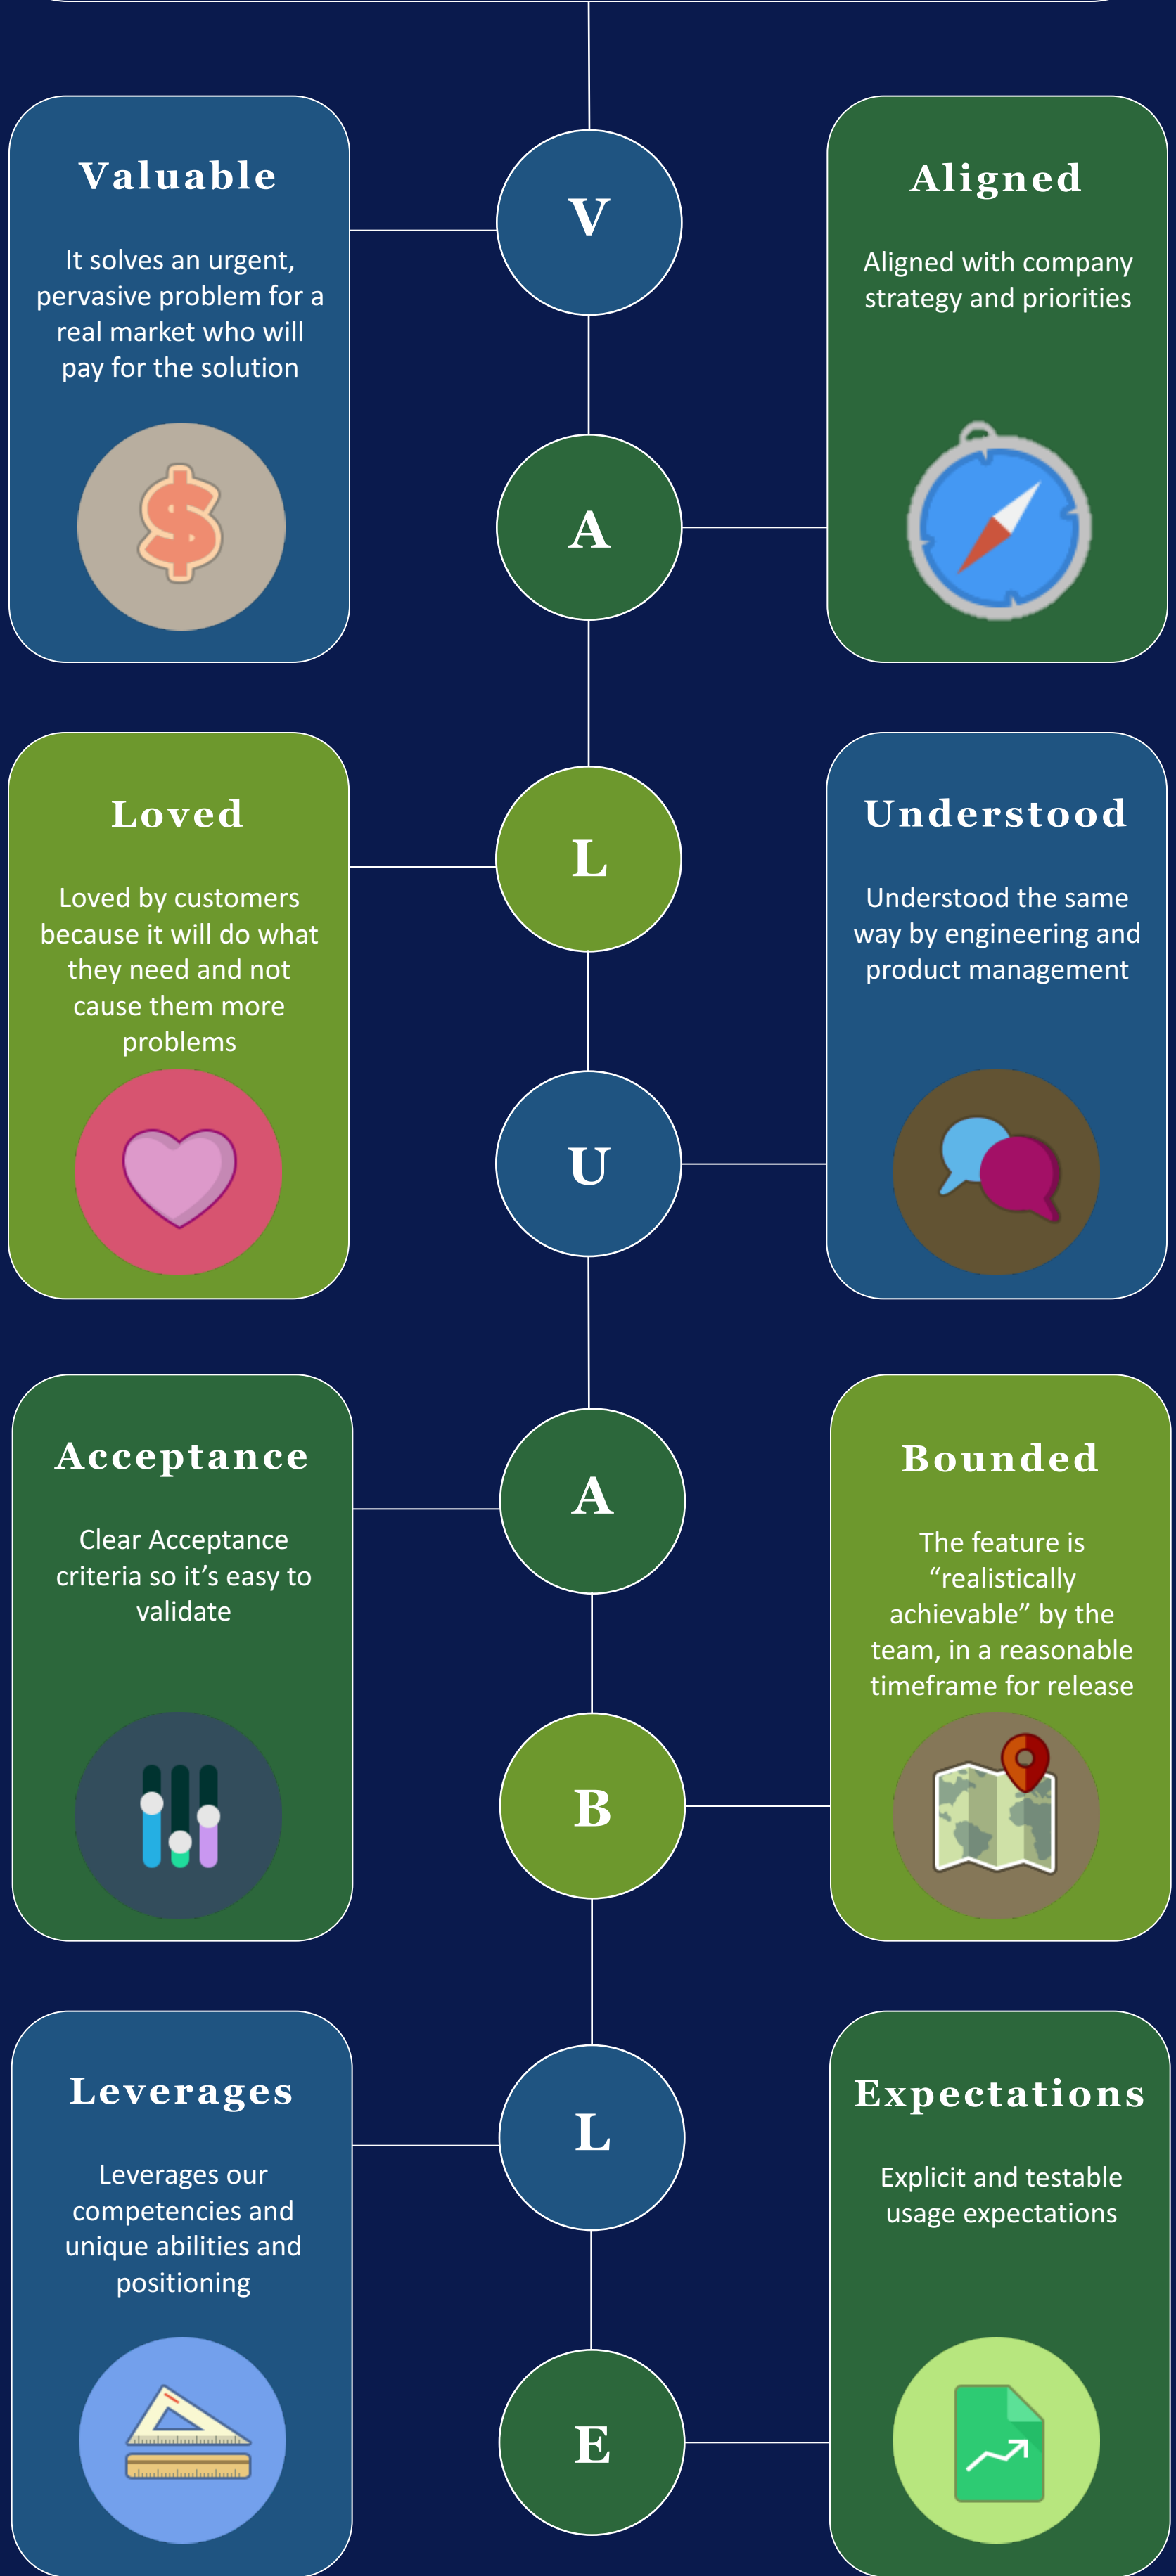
Valuable

It solves an urgent, pervasive problem for a real market who will pay for the solution

V

Aligned

Aligned with company strategy and priorities

A

Loved

Loved by customers because it will do what they need and not cause them more problems

L

Understood

Understood the same way by engineering and product management

U

Acceptance

Clear Acceptance criteria so it's easy to validate

A

Bounded

The feature is "realistically achievable" by the team, in a reasonable timeframe for release

B

Leverages

Leverages our competencies and unique abilities and positioning

L

Expectations

Explicit and testable usage expectations

E